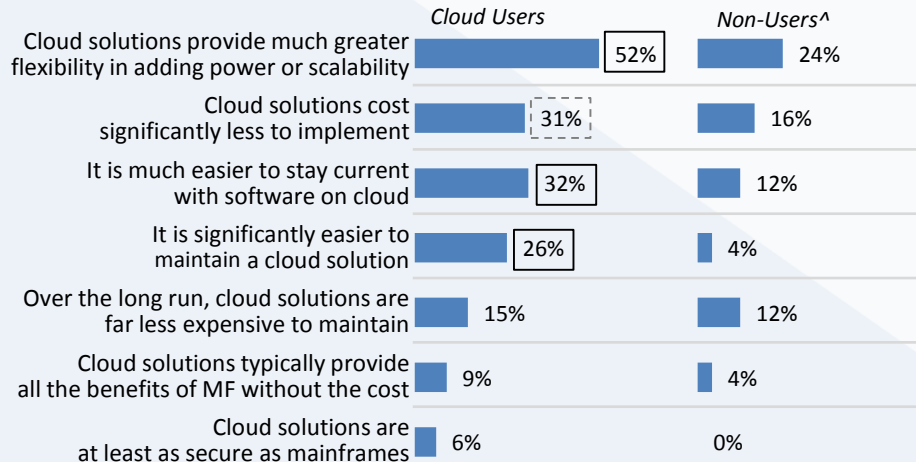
| | Cloud Users | Non-Users^ |
|---|---|---|
| Cloud solutions provide much greater flexibility in adding power or scalability | 52% | 24% |
| Cloud solutions cost significantly less to implement | 31% | 16% |
| It is much easier to stay current with software on cloud | 32% | 12% |
| It is significantly easier to maintain a cloud solution | 26% | 4% |
| Over the long run, cloud solutions are far less expensive to maintain | 15% | 12% |
| Cloud solutions typically provide all the benefits of MF without the cost | 9% | 4% |
| Cloud solutions are at least as secure as mainframes | 6% | 0% |